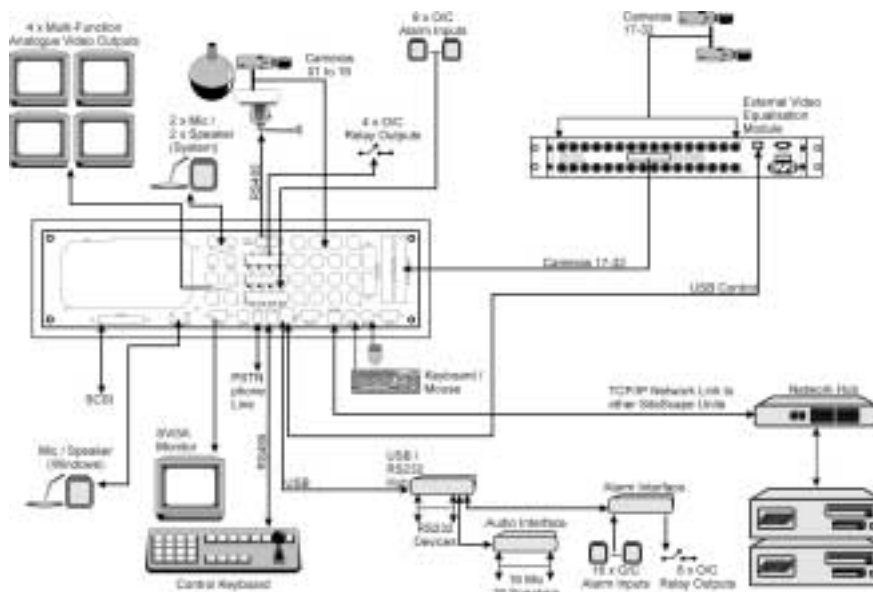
4 x Multi-Function Analogue Video Outputs

Cameras 01 to 16

8 x O/C Alarm Inputs

Cameras 17-32

External Video Equalisation Module

2 x Mic / 2 x Speaker (System)

4 x O/C Relay Outputs

RS485

Cameras 17-32

USB Control

SCSI

PSTN phone Line

Keyboard / Mouse

TCP/IP Network Link to other SiteScape Units

Network Hub

Mic / Speaker (Windows)

SVGA Monitor

RS485

USB

USB / RS232 Hub

RS232 Devices

Audio Interface

Alarm Interface

16 x O/C Alarm Inputs

8 x O/C Relay Outputs

16 Mic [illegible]

Control Keyboard